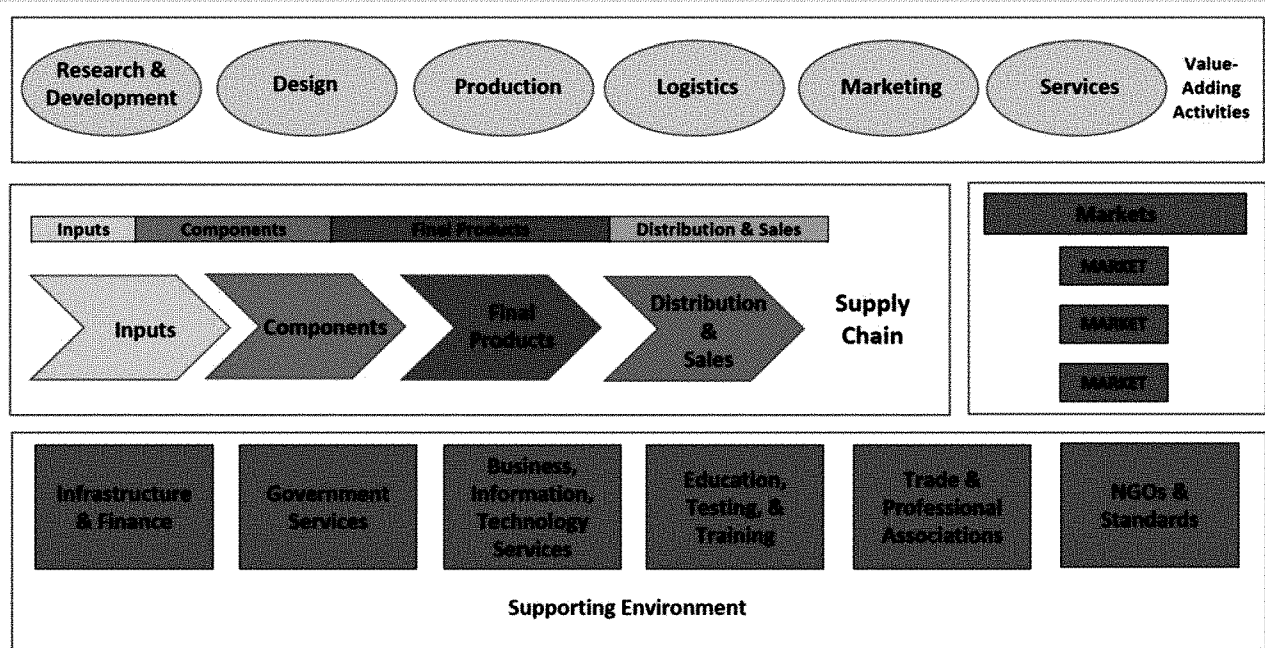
Research & Development

Design

Production

Logistics

Marketing

Services

Value-Adding Activities

Inputs | Components | Final Products | Distribution & Sales

Inputs

Components

Final Products

Distribution & Sales

Supply Chain

Markets

MARKET

MARKET

MARKET

Infrastructure & Finance

Government Services

Business, Information, Technology Services

Education, Testing, & Training

Trade & Professional Associations

NGOs & Standards

Supporting Environment